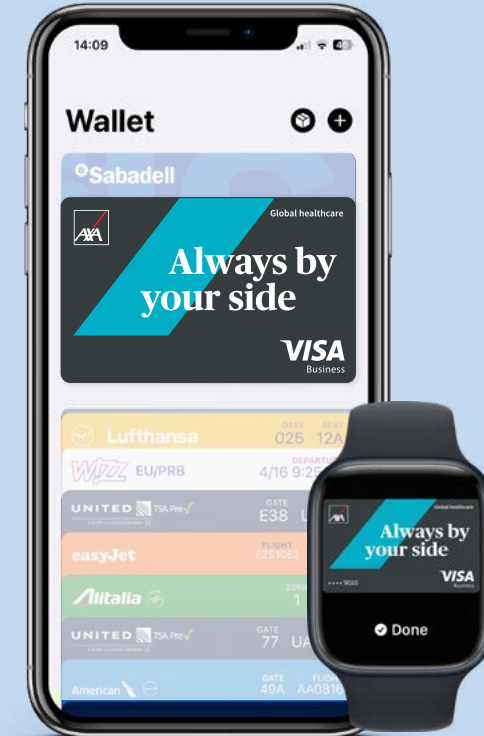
14:09

Wallet

Sabadell

AXA

Global healthcare

Always by your side

VISA
Business

Lufthansa
GATE 025
SEAT 12A

WIZZ EU/PRB
DEPARTURE 4/16 9:25

UNITED TSA Pre✓
GATE E38

easyJet
FLIGHT EZS1062

Alitalia
ZONE 1

UNITED TSA Pre✓
GATE 77

American
GATE 49A
FLIGHT AA0816

AXA
Global healthcare
Always by your side
VISA
Business
•••• 9033

Done